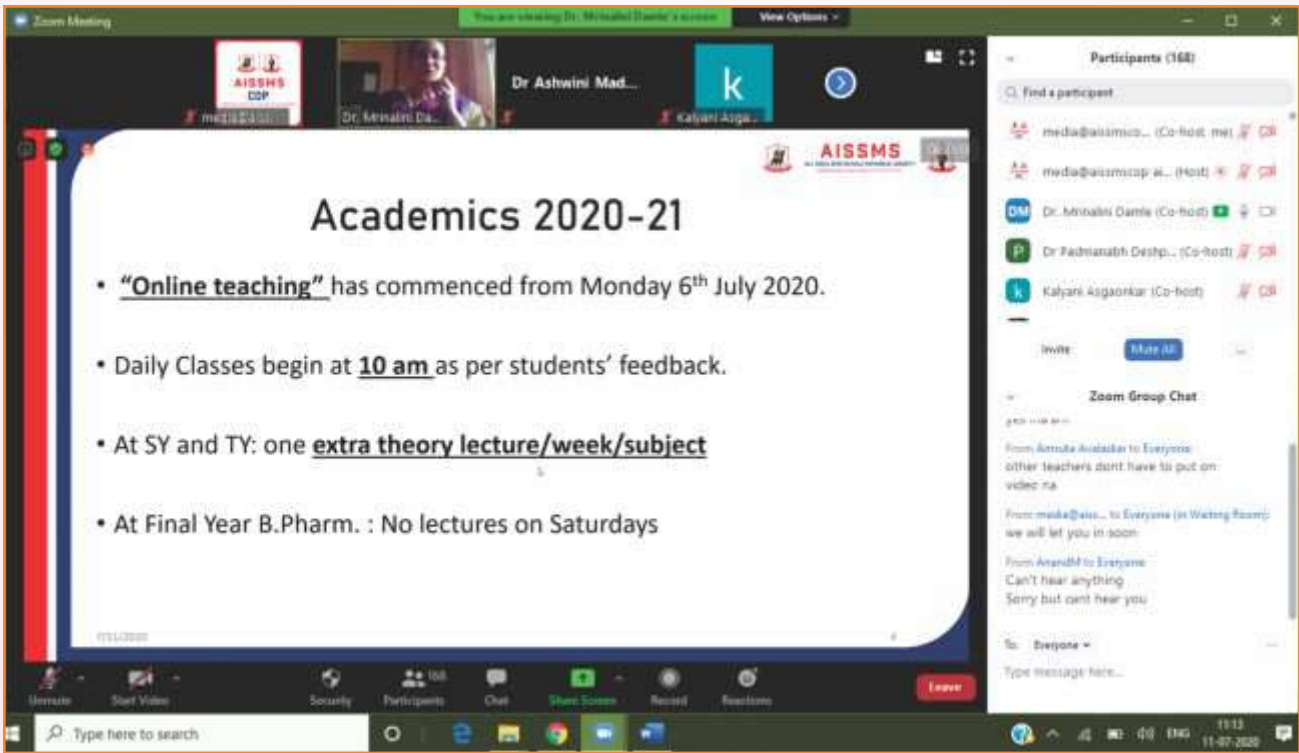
Zoom Meeting

You are viewing Dr. Mrinalini Damle's screen

View Options

AISSMS COP

media@aiss...

Dr. Mrinalini Da...

Dr Ashwini Mad...

k

Kalyani Asga...

AISSMS

Academics 2020-21

• "Online teaching" has commenced from Monday 6th July 2020.

• Daily Classes begin at 10 am as per students' feedback.

• At SY and TY: one extra theory lecture/week/subject

• At Final Year B.Pharm. : No lectures on Saturdays

Participants (168)

Find a participant

media@aissmsco... (Co-host, me)

media@aissmscop ai... (Host)

DM Dr. Mrinalini Damle (Co-host)

P Dr Padmanabh Desh... (Co-host)

k Kalyani Asgaonkar (Co-host)

Invite

Mute All

Zoom Group Chat

From Amruta Avaladar to Everyone:
other teachers dont have to put on video na

From media@aiss... to Everyone (in Waiting Room):
we will let you in soon

From AnandM to Everyone:
Can't hear anything
Sorry but cant hear you

To: Everyone

Type message here...

Unmute

Start Video

Security

Participants 168

Chat

Share Screen

Record

Reactions

Leave

Type here to search

ENG

11:13
11-07-2020